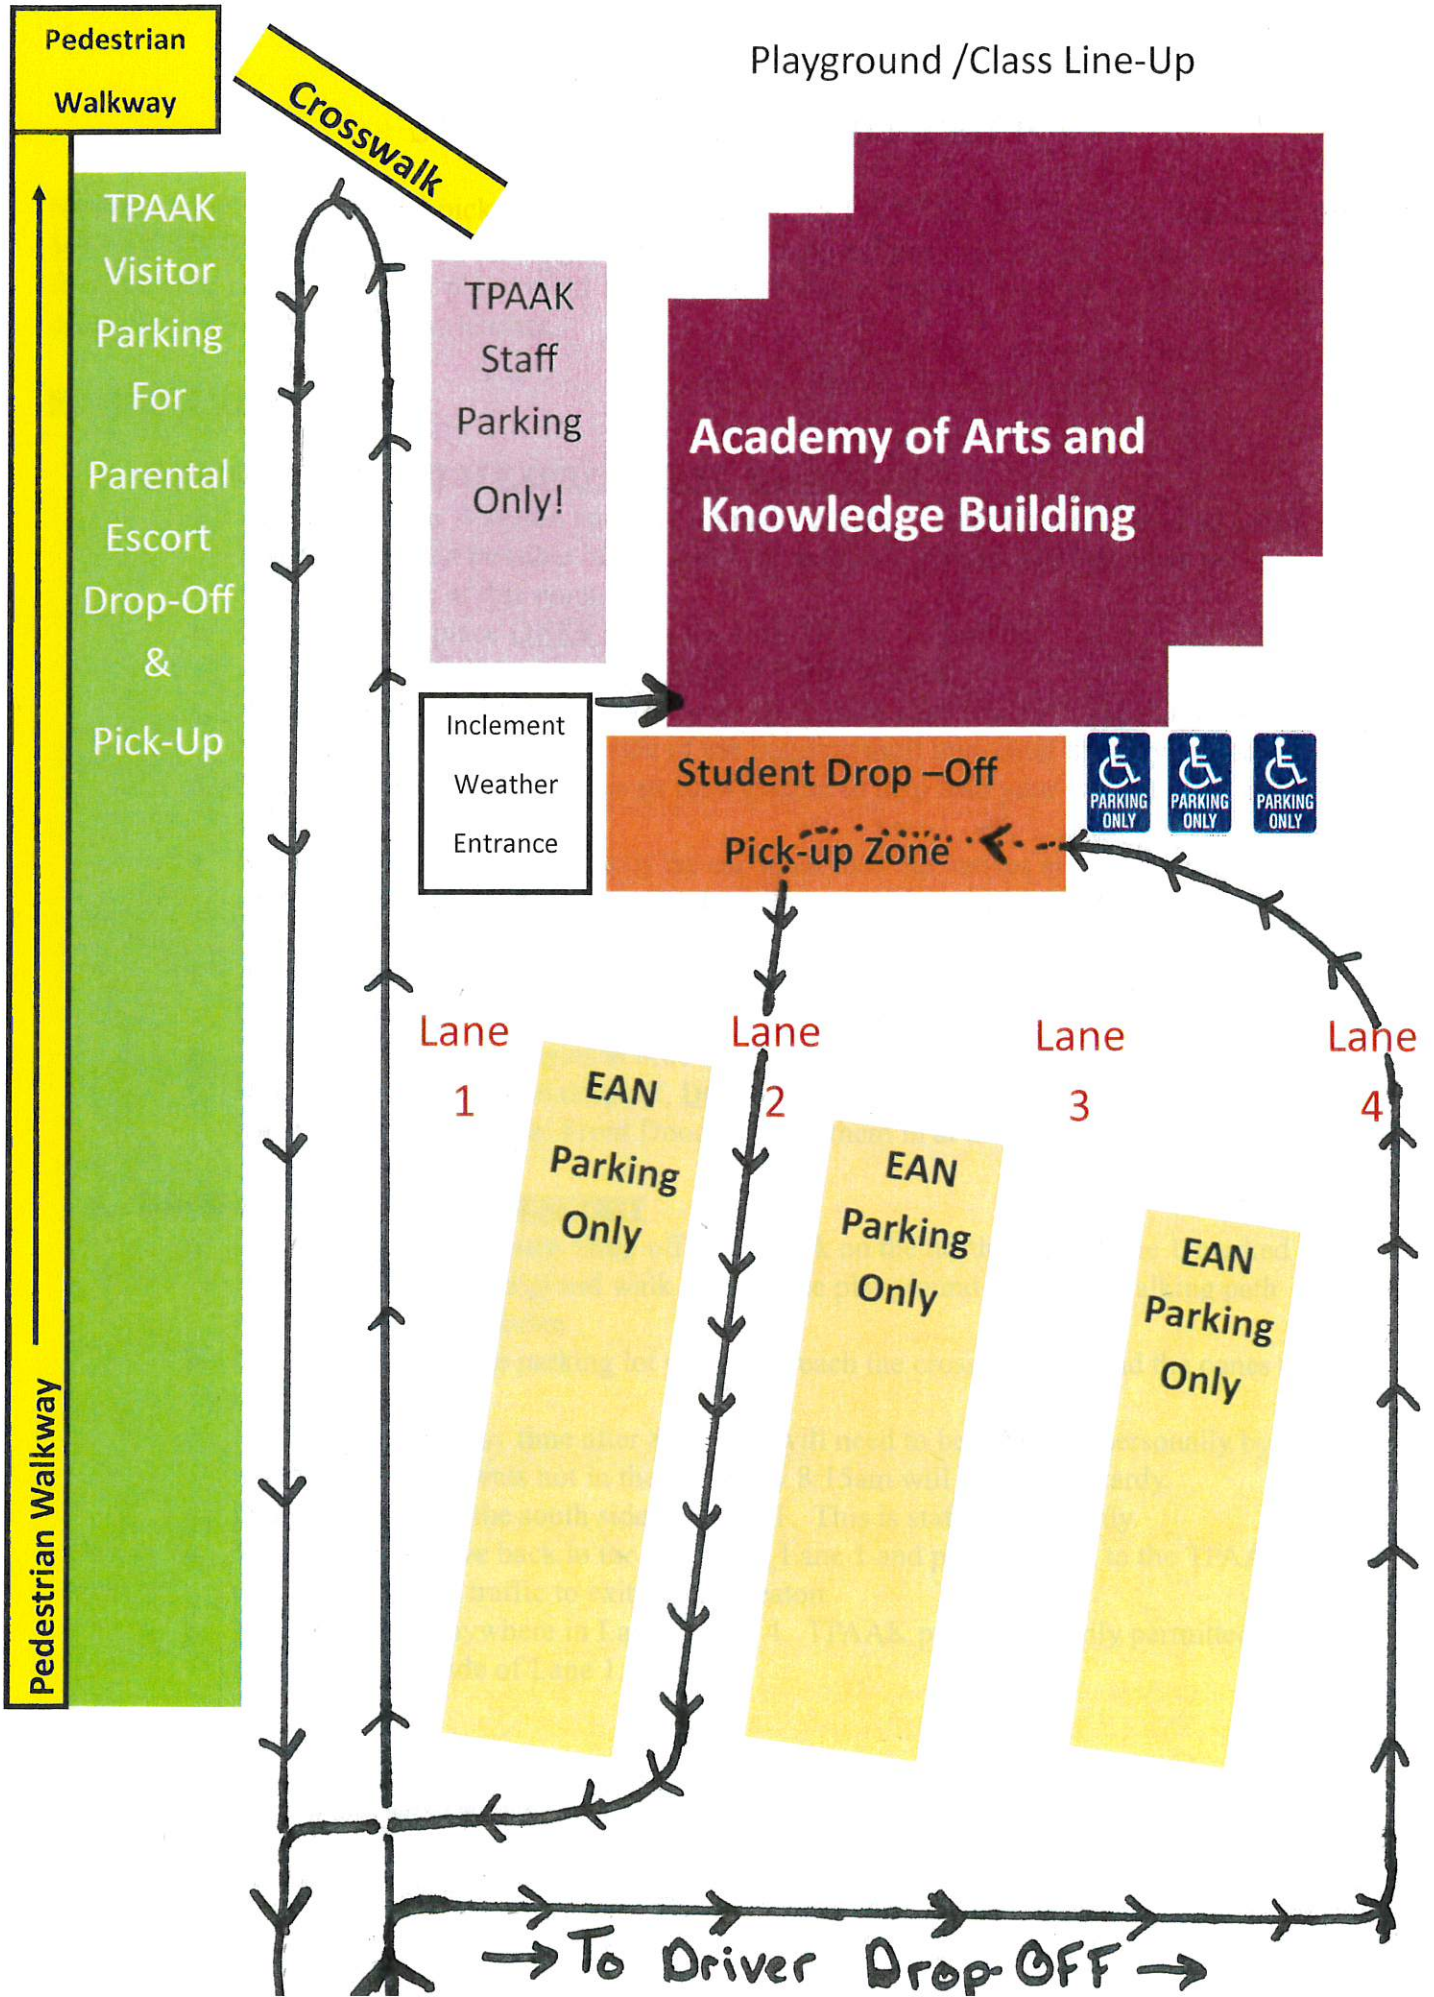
Pedestrian Walkway

Crosswalk

Playground /Class Line-Up

TPAAK Visitor Parking For Parental Escort Drop-Off & Pick-Up

TPAAK Staff Parking Only!

Academy of Arts and Knowledge Building

Inclement Weather Entrance

Student Drop –Off Pick-up Zone

PARKING ONLY

PARKING ONLY

PARKING ONLY

Lane 1

Lane 2

Lane 3

Lane 4

EAN Parking Only

EAN Parking Only

EAN Parking Only

Pedestrian Walkway

→ To Driver Drop-OFF →